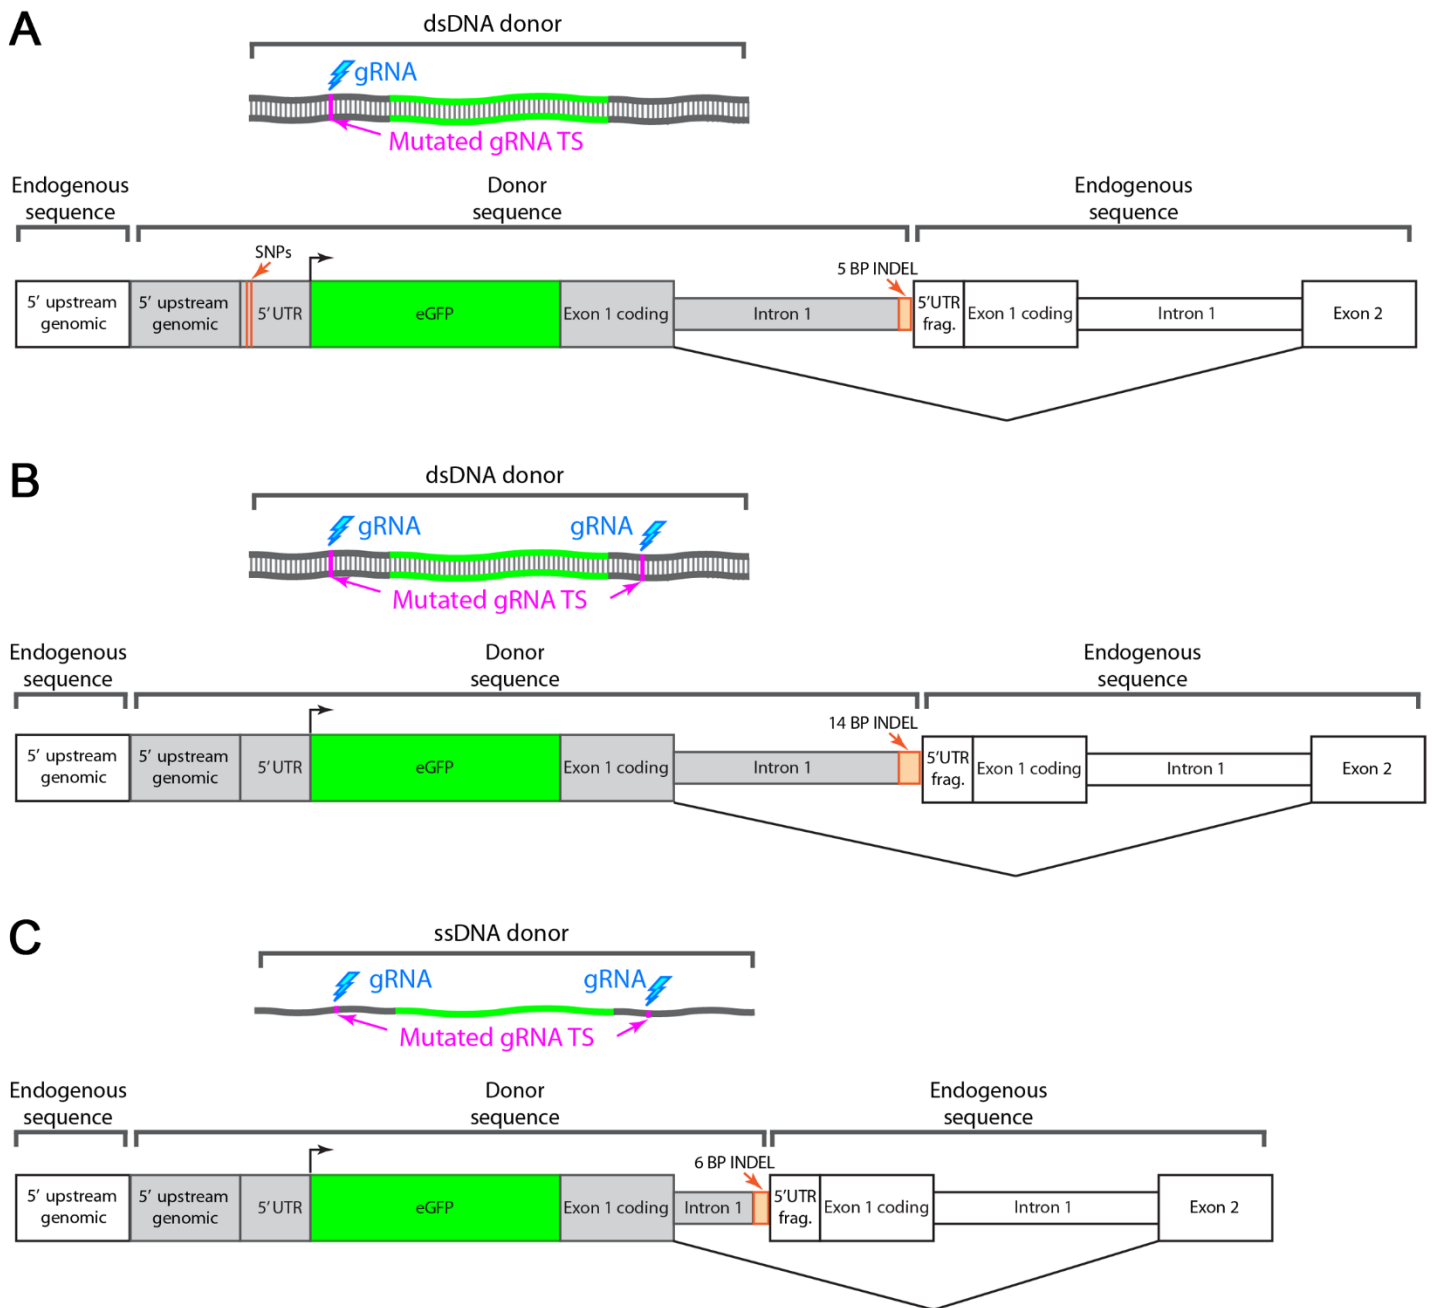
A

dsDNA donor

gRNA

Mutated gRNA TS

Endogenous sequence

Donor sequence

Endogenous sequence

SNPs

5 BP INDEL

5′ upstream genomic

5′ upstream genomic

5′UTR

eGFP

Exon 1 coding

Intron 1

5′UTR frag.

Exon 1 coding

Intron 1

Exon 2

B

dsDNA donor

gRNA

gRNA

Mutated gRNA TS

Endogenous sequence

Donor sequence

Endogenous sequence

14 BP INDEL

5′ upstream genomic

5′ upstream genomic

5′UTR

eGFP

Exon 1 coding

Intron 1

5′UTR frag.

Exon 1 coding

Intron 1

Exon 2

C

ssDNA donor

gRNA

gRNA

Mutated gRNA TS

Endogenous sequence

Donor sequence

Endogenous sequence

6 BP INDEL

5′ upstream genomic

5′ upstream genomic

5′UTR

eGFP

Exon 1 coding

Intron 1

5′UTR frag.

Exon 1 coding

Intron 1

Exon 2